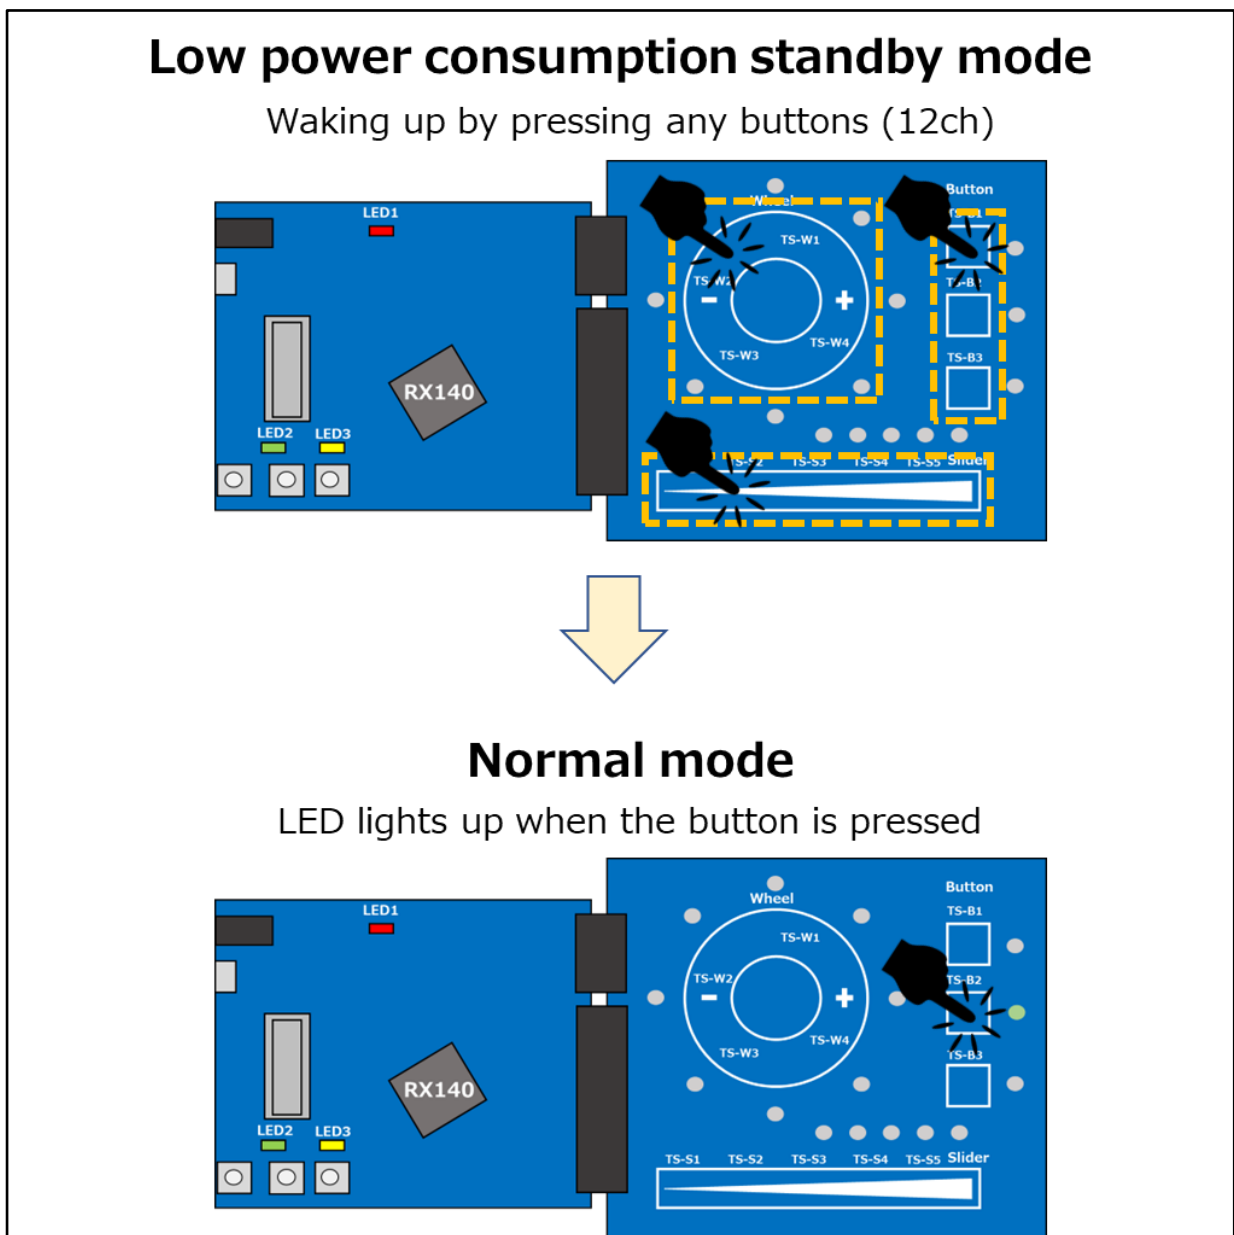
Low power consumption standby mode

Waking up by pressing any buttons (12ch)

LED1

RX140

LED2 LED3

Wheel

TS-W1

TS-W2

TS-W3

TS-W4

Button

TS-B1

TS-B2

TS-B3

TS-S2 TS-S3 TS-S4 TS-S5 Slider

Normal mode

LED lights up when the button is pressed

LED1

RX140

LED2 LED3

Wheel

TS-W1

TS-W2

TS-W3

TS-W4

Button

TS-B1

TS-B2

TS-B3

TS-S1 TS-S2 TS-S3 TS-S4 TS-S5 Slider